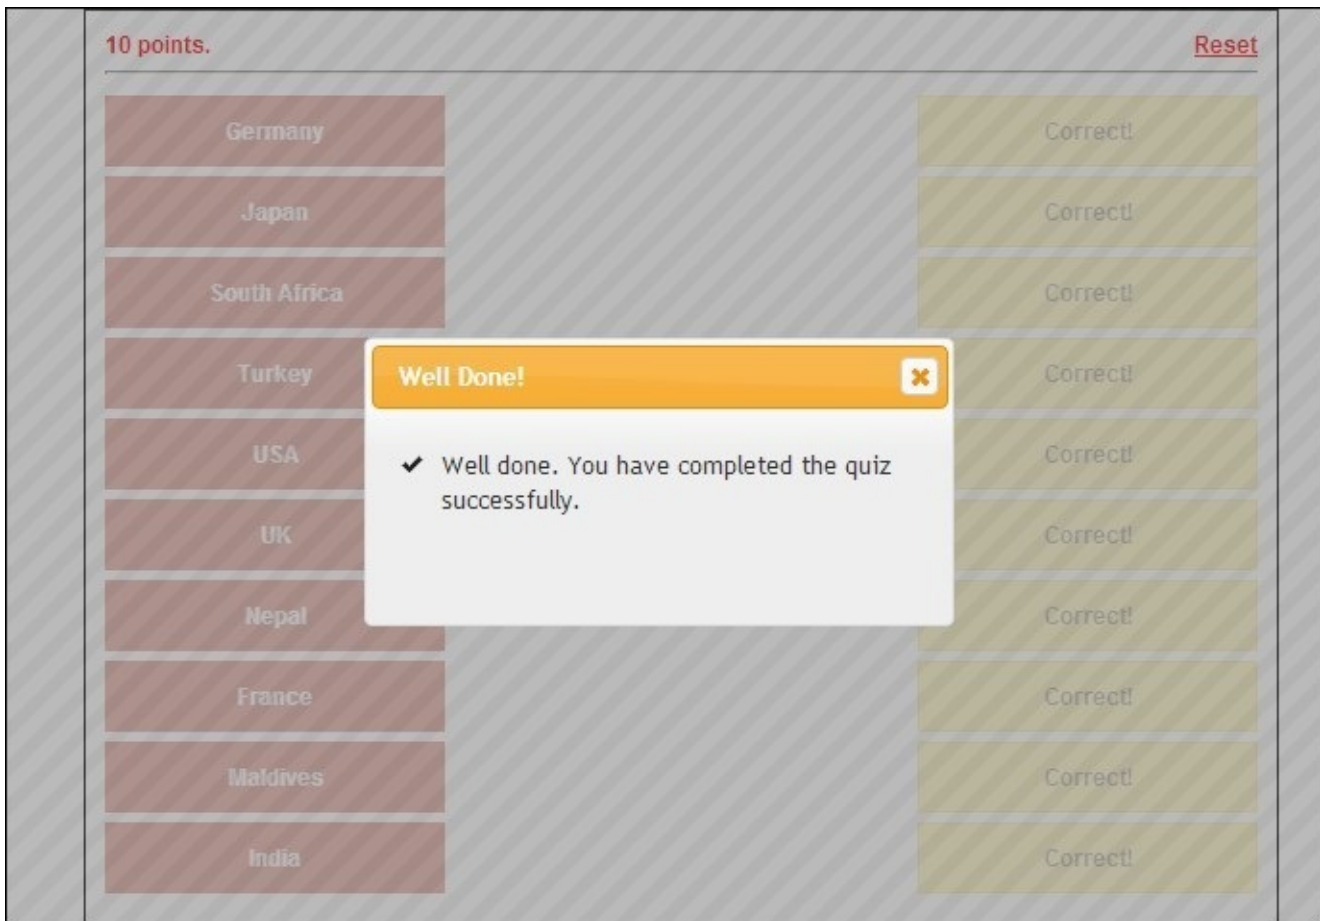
10 points.

Reset

Germany

Correct!

Japan

Correct!

South Africa

Correct!

Turkey

Correct!

USA

Correct!

UK

Correct!

Nepal

Correct!

France

Correct!

Maldives

Correct!

India

Correct!

Well Done!

✔ Well done. You have completed the quiz successfully.